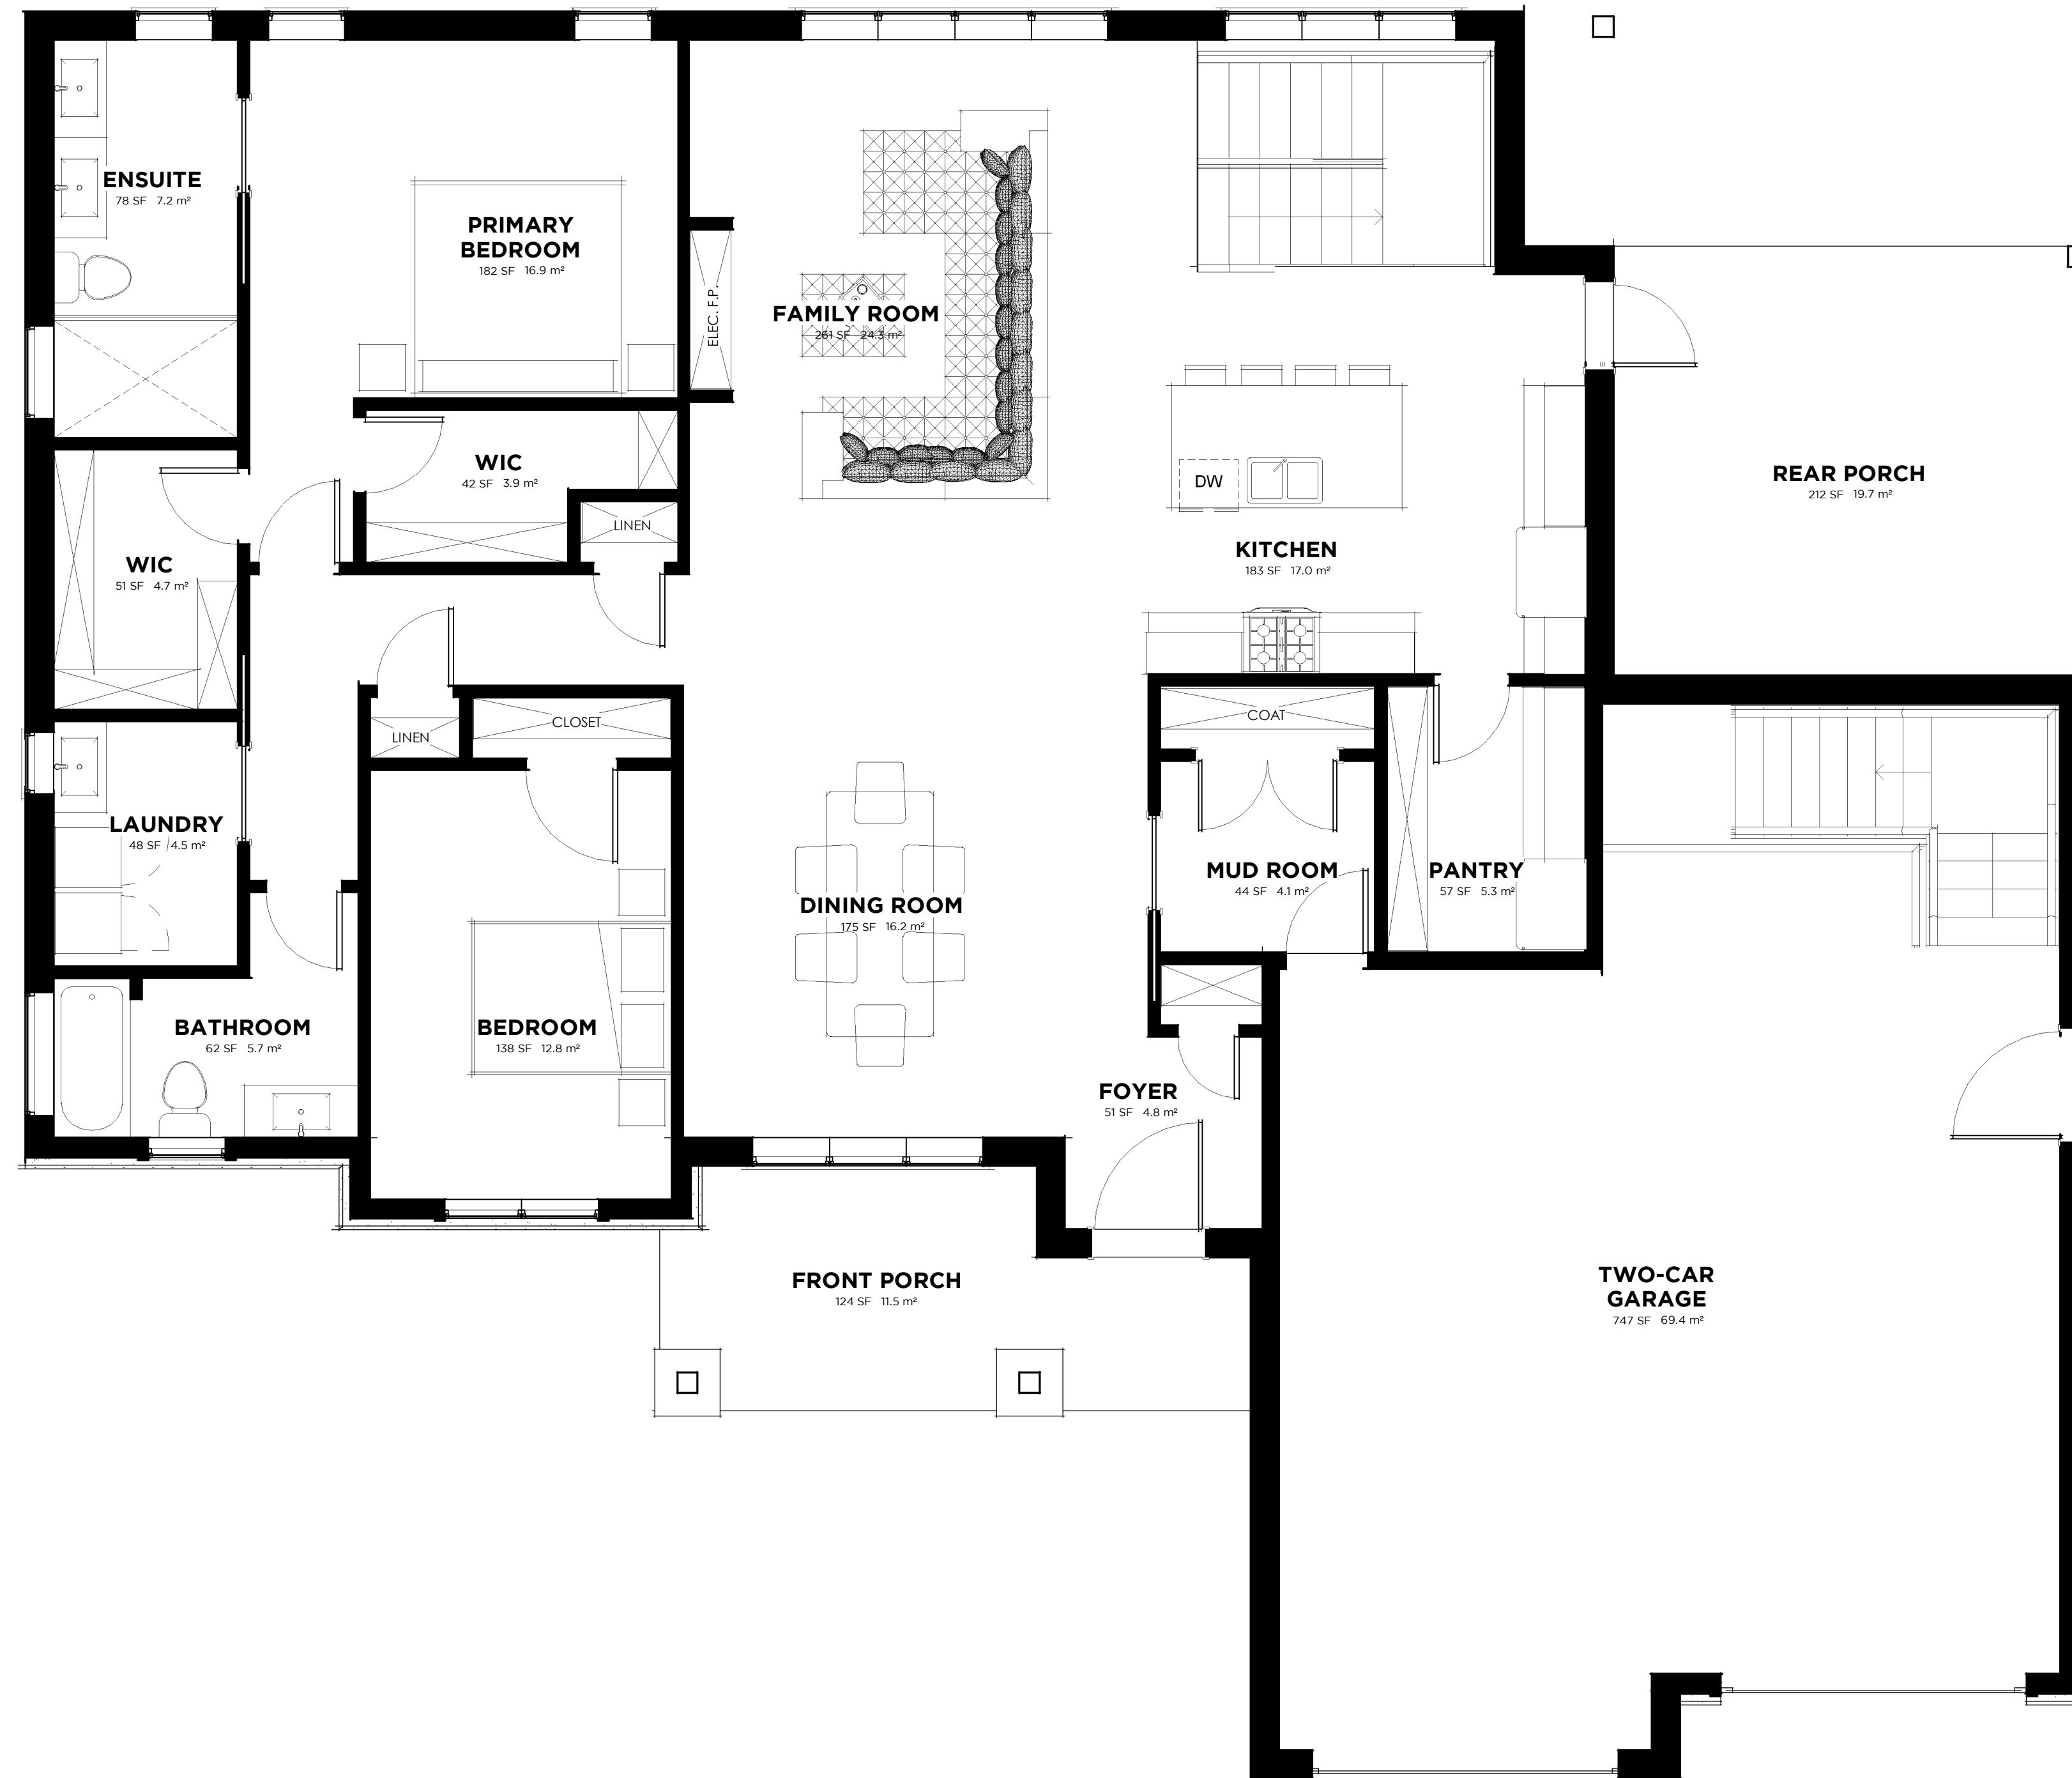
ENSUITE
78 SF 7.2 m²

PRIMARY BEDROOM
182 SF 16.9 m²

ELEC. F.P.

FAMILY ROOM
261 SF 24.3 m²

REAR PORCH
212 SF 19.7 m²

WIC
42 SF 3.9 m²

LINEN

DW

KITCHEN
183 SF 17.0 m²

WIC
51 SF 4.7 m²

LINEN

CLOSET

COAT

LAUNDRY
48 SF 4.5 m²

MUD ROOM
44 SF 4.1 m²

PANTRY
57 SF 5.3 m²

DINING ROOM
175 SF 16.2 m²

BATHROOM
62 SF 5.7 m²

BEDROOM
138 SF 12.8 m²

FOYER
51 SF 4.8 m²

FRONT PORCH
124 SF 11.5 m²

TWO-CAR GARAGE
747 SF 69.4 m²